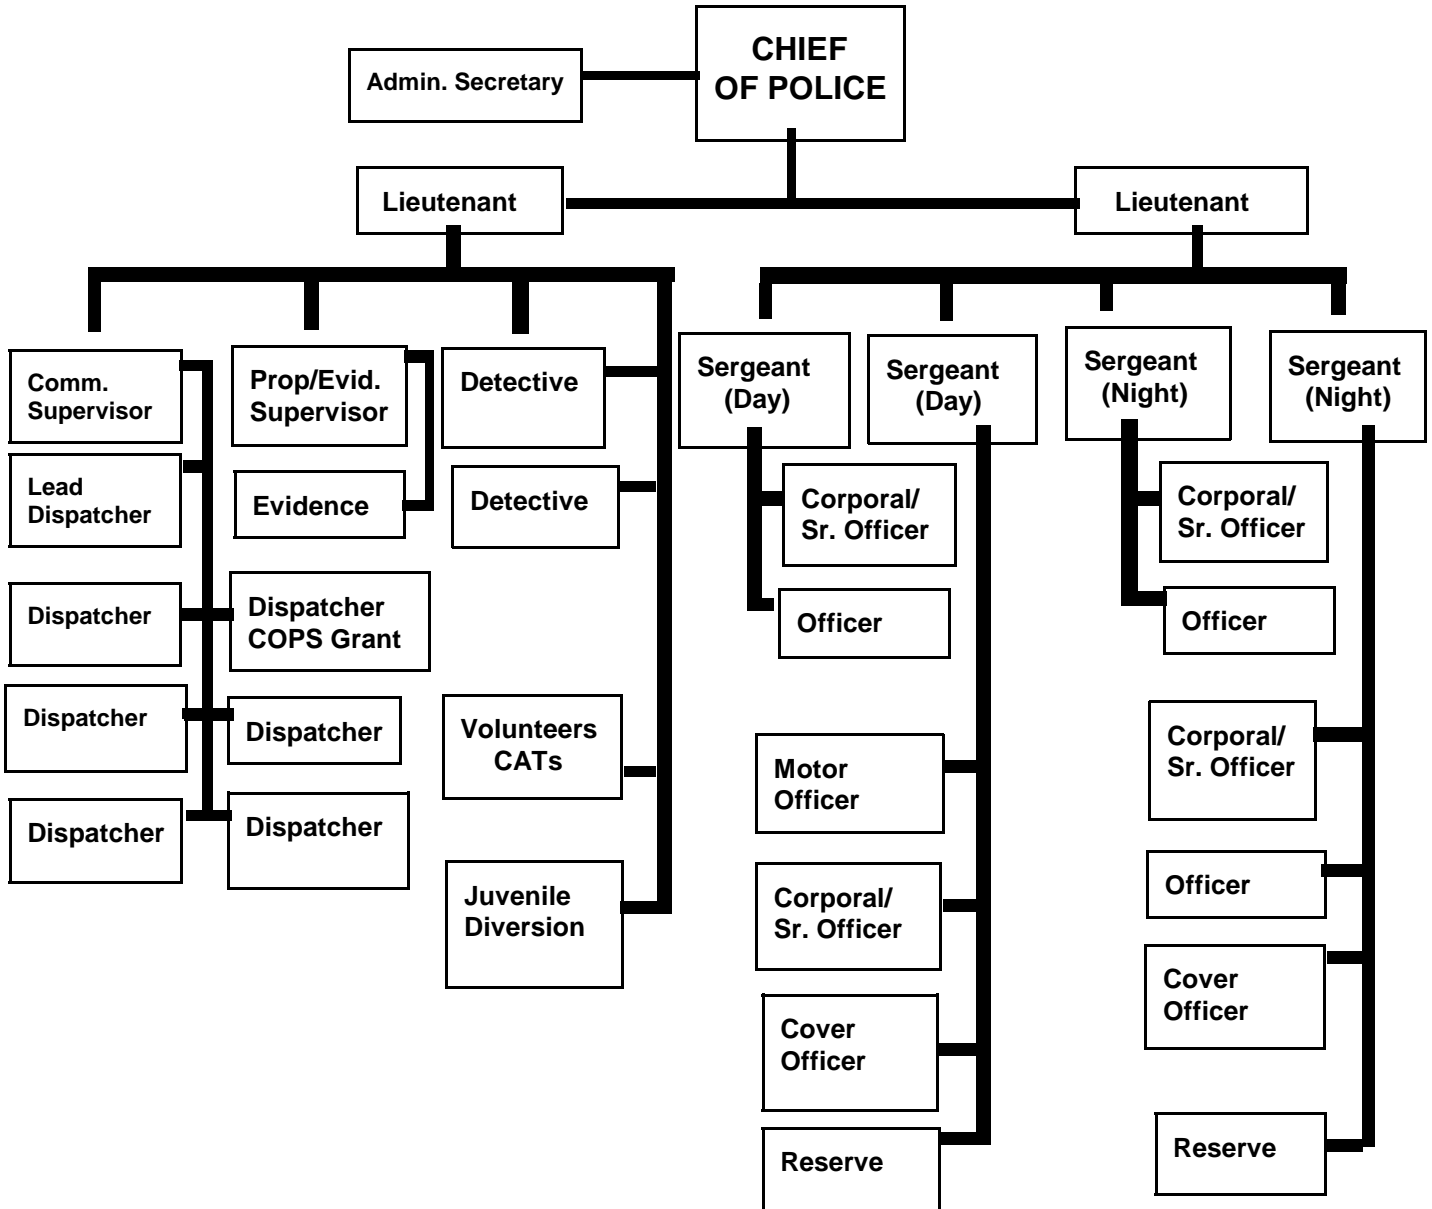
CHIEF OF POLICE

Admin. Secretary

Lieutenant

Lieutenant

Comm. Supervisor

Lead Dispatcher

Dispatcher

Dispatcher

Dispatcher

Dispatcher COPS Grant

Dispatcher

Dispatcher

Prop/Evid. Supervisor

Evidence

Detective

Detective

Volunteers CATs

Juvenile Diversion

Sergeant (Day)

Corporal/ Sr. Officer

Officer

Sergeant (Day)

Motor Officer

Corporal/ Sr. Officer

Cover Officer

Reserve

Sergeant (Night)

Corporal/ Sr. Officer

Officer

Sergeant (Night)

Corporal/ Sr. Officer

Officer

Cover Officer

Reserve